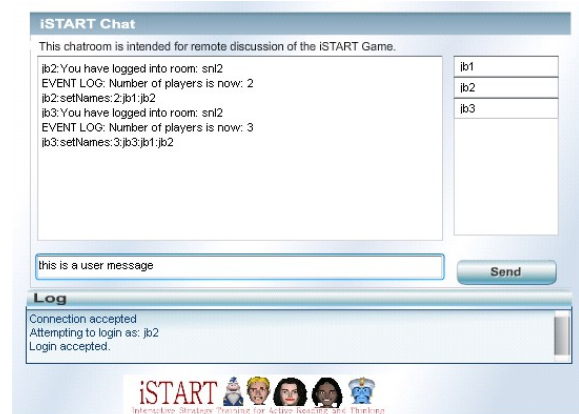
iSTART Chat

This chatroom is intended for remote discussion of the iSTART Game.

jb2:You have logged into room: snl2
EVENT LOG: Number of players is now: 2
jb2:setNames:2:jb1:jb2
jb3:You have logged into room: snl2
EVENT LOG: Number of players is now: 3
jb3:setNames:3:jb3:jb1:jb2

jb1
jb2
jb3

this is a user message

Send

Log

Connection accepted
Attempting to login as: jb2
Login accepted.

iSTART

Interactive Strategy Training for Active Reading and Thinking